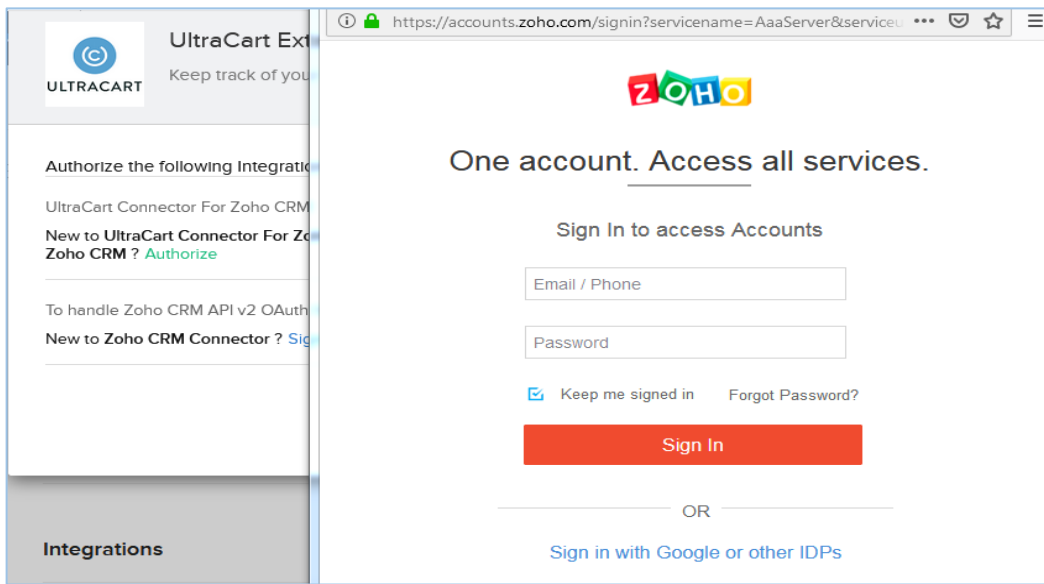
ULTRACART

UltraCart Ext

Keep track of you

Authorize the following Integratio

UltraCart Connector For Zoho CRM

New to UltraCart Connector For Zo Zoho CRM ? Authorize

To handle Zoho CRM API v2 OAuth

New to Zoho CRM Connector ? Sig

Integrations

https://accounts.zoho.com/signin?servicename=AaaServer&serviceu

ZOHO

One account. Access all services.

Sign In to access Accounts

Email / Phone

Password

Keep me signed in

Forgot Password?

Sign In

OR

Sign in with Google or other IDPs